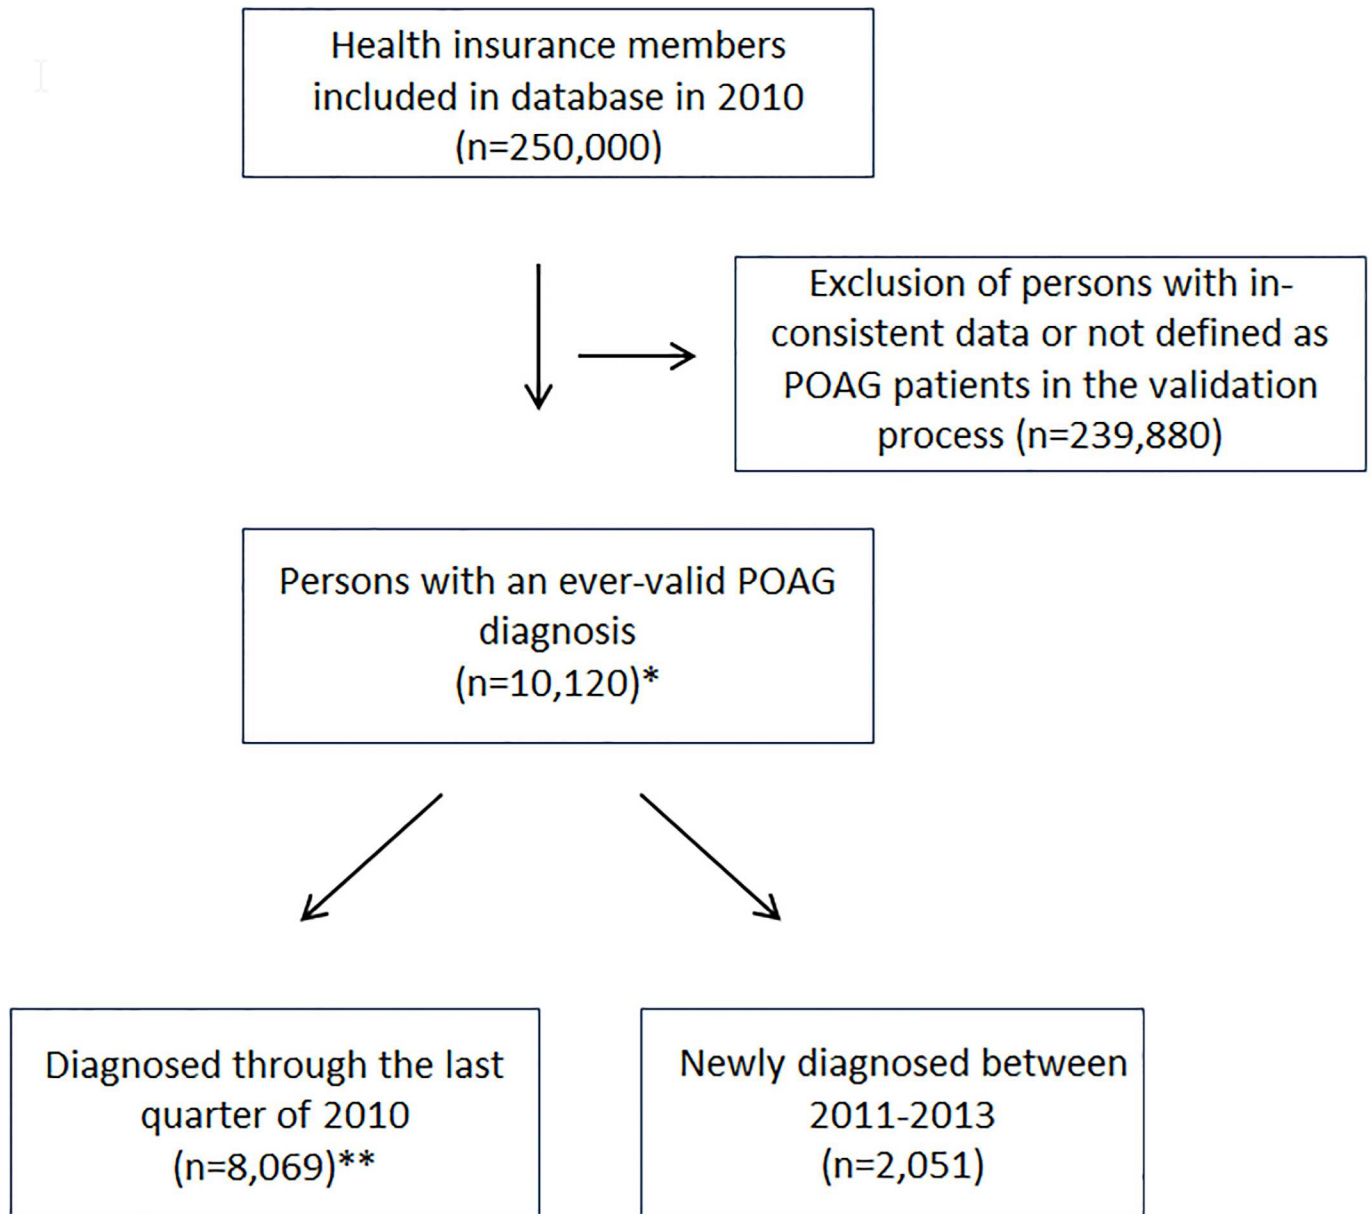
Health insurance members included in database in 2010 (n=250,000)

Exclusion of persons with inconsistent data or not defined as POAG patients in the validation process (n=239,880)

Persons with an ever-valid POAG diagnosis (n=10,120)*

Diagnosed through the last quarter of 2010 (n=8,069)**

Newly diagnosed between 2011-2013 (n=2,051)